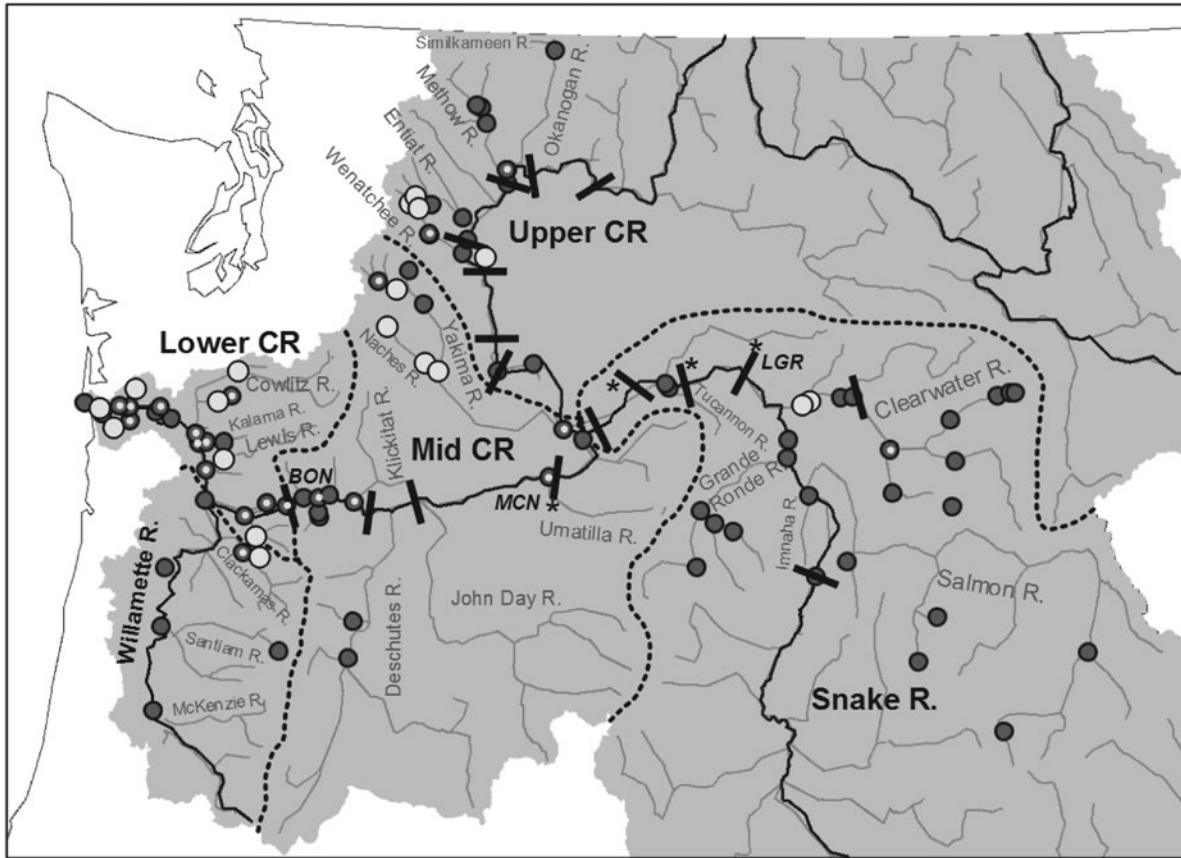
Similkameen R.
Methow R.
Okanogan R.
Entiat R.
Wenatchee R.
Upper CR
Lower CR
Naches R.
Yakima R.
Cowlitz R.
Kalama R.
Lewis R.
Mid CR
LGR
Tucannon R.
Clearwater R.
Grande Ronde R.
Imnaha R.
BON
Klickitat R.
MCN
Umatilla R.
Willamette R.
Clackamas R.
Deschutes R.
John Day R.
Salmon R.
Santiam R.
McKenzie R.
Snake R.